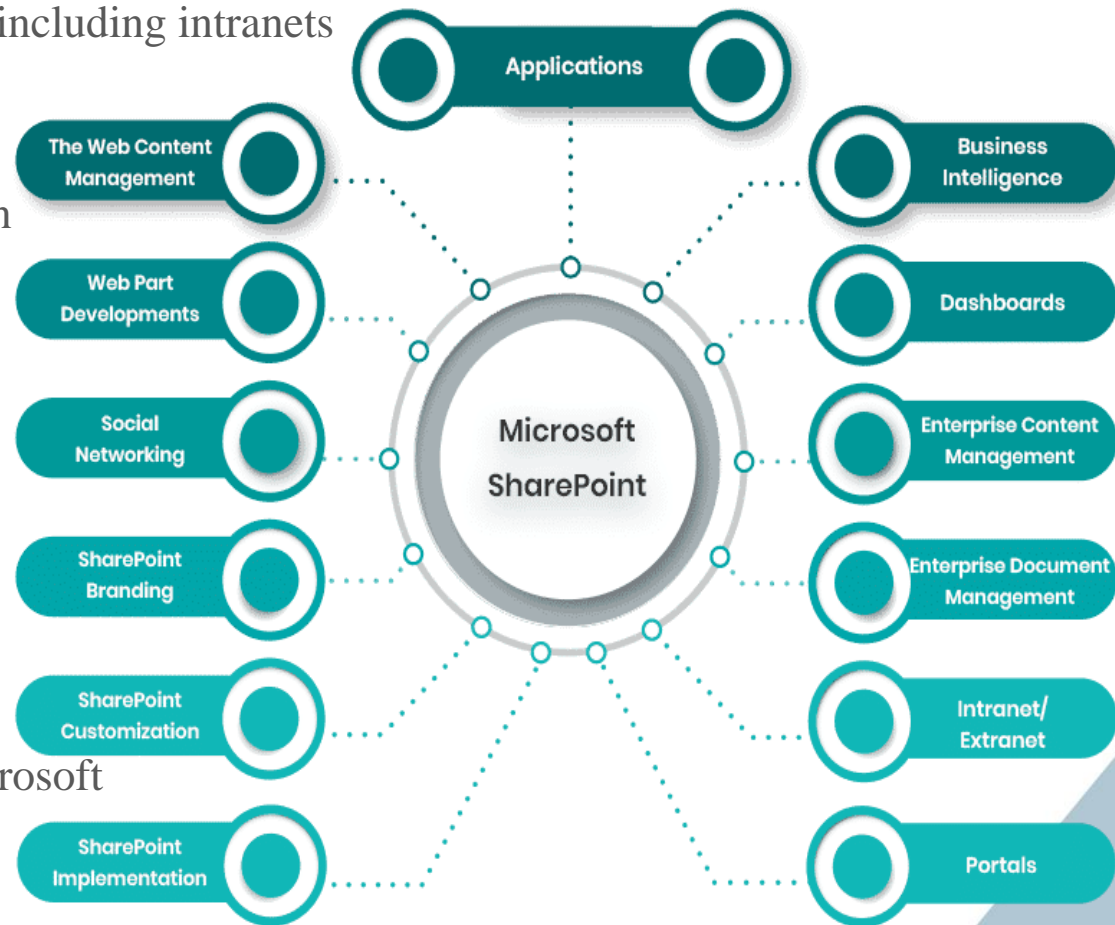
including intranets

n

rosoft

Applications

The Web Content Management

Web Part Developments

Social Networking

SharePoint Branding

SharePoint Customization

SharePoint Implementation

Microsoft SharePoint

Business Intelligence

Dashboards

Enterprise Content Management

Enterprise Document Management

Intranet/ Extranet

Portals